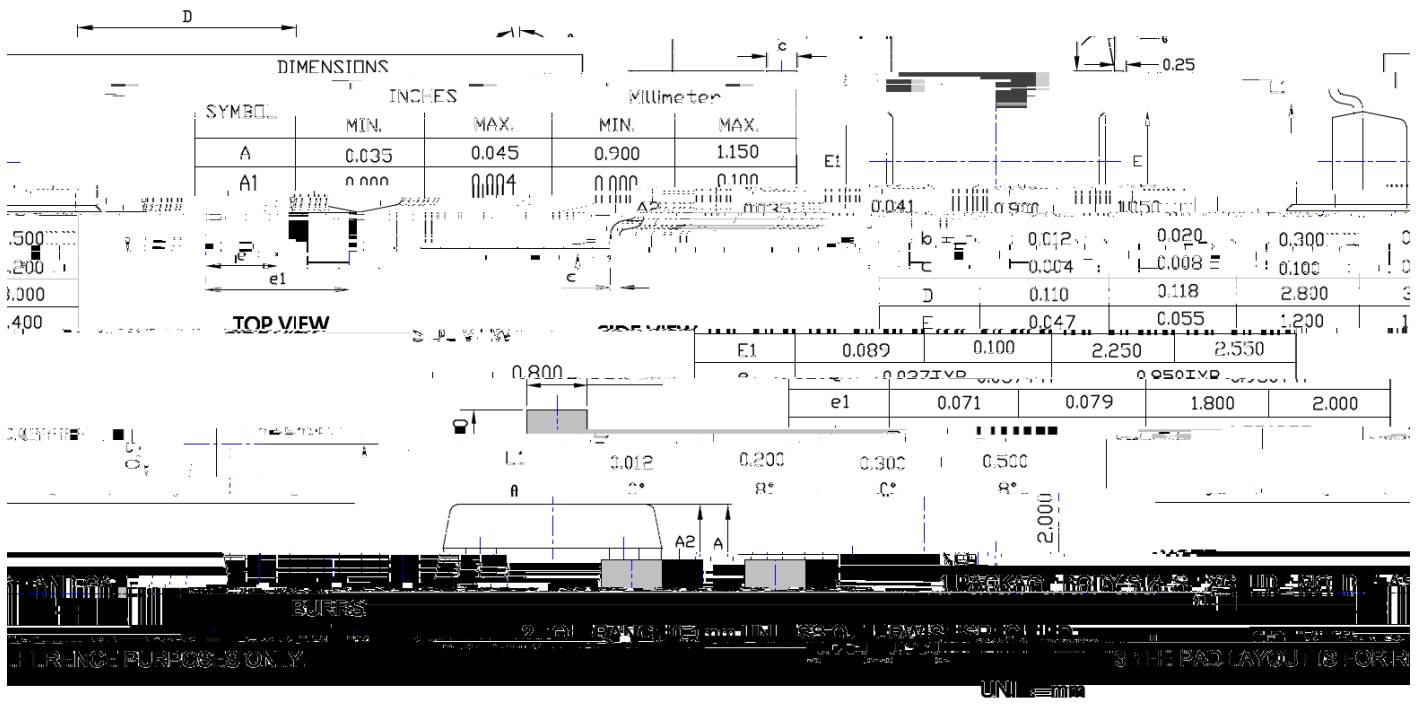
D

c

0.25

DIMENSIONS

| SYMBOL | INCHES MIN. | INCHES MAX. | Millimeter MIN. | Millimeter MAX. |
|---|---|---|---|---|
| A | 0.035 | 0.045 | 0.900 | 1.150 |
| A1 | 0.000 | 0.004 | 0.000 | 0.100 |
| A2 | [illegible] | 0.035 | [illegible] | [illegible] |

E1

E

0.041 0.900 1.050

.500
.200
3.000
.400

e
e1

TOP VIEW

SIDE VIEW

c

| b | 0.012 | 0.020 | 0.300 | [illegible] |
|---|---|---|---|---|
| c | 0.004 | 0.008 | 0.100 | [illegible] |
| D | 0.110 | 0.118 | 2.800 | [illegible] |
| E | 0.047 | 0.055 | 1.200 | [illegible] |
| E1 | 0.089 | 0.100 | 2.250 | 2.550 |
| e | 0.037TYP | | 0.950TYP | |
| e1 | 0.071 | 0.079 | 1.800 | 2.000 |
| L1 | 0.012 | 0.200 | 0.300 | 0.500 |
| θ | 0° | 8° | 0° | 8° |

0.800

A

A2 A

2.000

BURRS

1 PACKAGE BODY SIZE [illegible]

2 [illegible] mm UNLESS OTHERWISE SPECIFIED

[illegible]ERENCE PURPOSES ONLY

3 THE PAD LAYOUT IS FOR R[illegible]

UNIT: mm